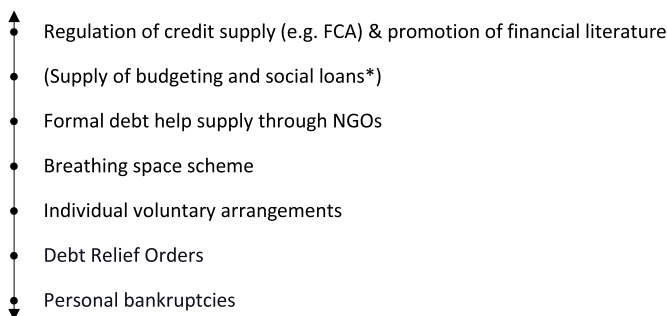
Regulation of credit supply (e.g. FCA) & promotion of financial literature

(Supply of budgeting and social loans*)

Formal debt help supply through NGOs

Breathing space scheme

Individual voluntary arrangements

Debt Relief Orders

Personal bankruptcies